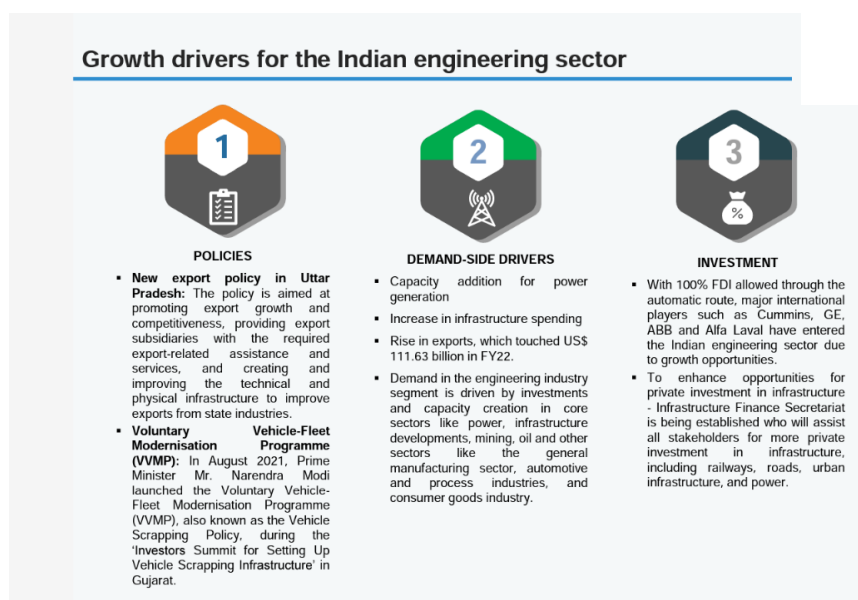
Growth drivers for the Indian engineering sector

1

POLICIES

▪ **New export policy in Uttar Pradesh:** The policy is aimed at promoting export growth and competitiveness, providing export subsidiaries with the required export-related assistance and services, and creating and improving the technical and physical infrastructure to improve exports from state industries.

▪ **Voluntary Vehicle-Fleet Modernisation Programme (VVMP):** In August 2021, Prime Minister Mr. Narendra Modi launched the Voluntary Vehicle-Fleet Modernisation Programme (VVMP), also known as the Vehicle Scrapping Policy, during the '**Investors Summit for Setting Up Vehicle Scrapping Infrastructure**' in Gujarat.

2

DEMAND-SIDE DRIVERS

▪ Capacity addition for power generation

▪ Increase in infrastructure spending

▪ Rise in exports, which touched US$ 111.63 billion in FY22.

▪ Demand in the engineering industry segment is driven by investments and capacity creation in core sectors like power, infrastructure developments, mining, oil and other sectors like the general manufacturing sector, automotive and process industries, and consumer goods industry.

3

%

INVESTMENT

▪ With 100% FDI allowed through the automatic route, major international players such as Cummins, GE, ABB and Alfa Laval have entered the Indian engineering sector due to growth opportunities.

▪ To enhance opportunities for private investment in infrastructure - Infrastructure Finance Secretariat is being established who will assist all stakeholders for more private investment in infrastructure, including railways, roads, urban infrastructure, and power.